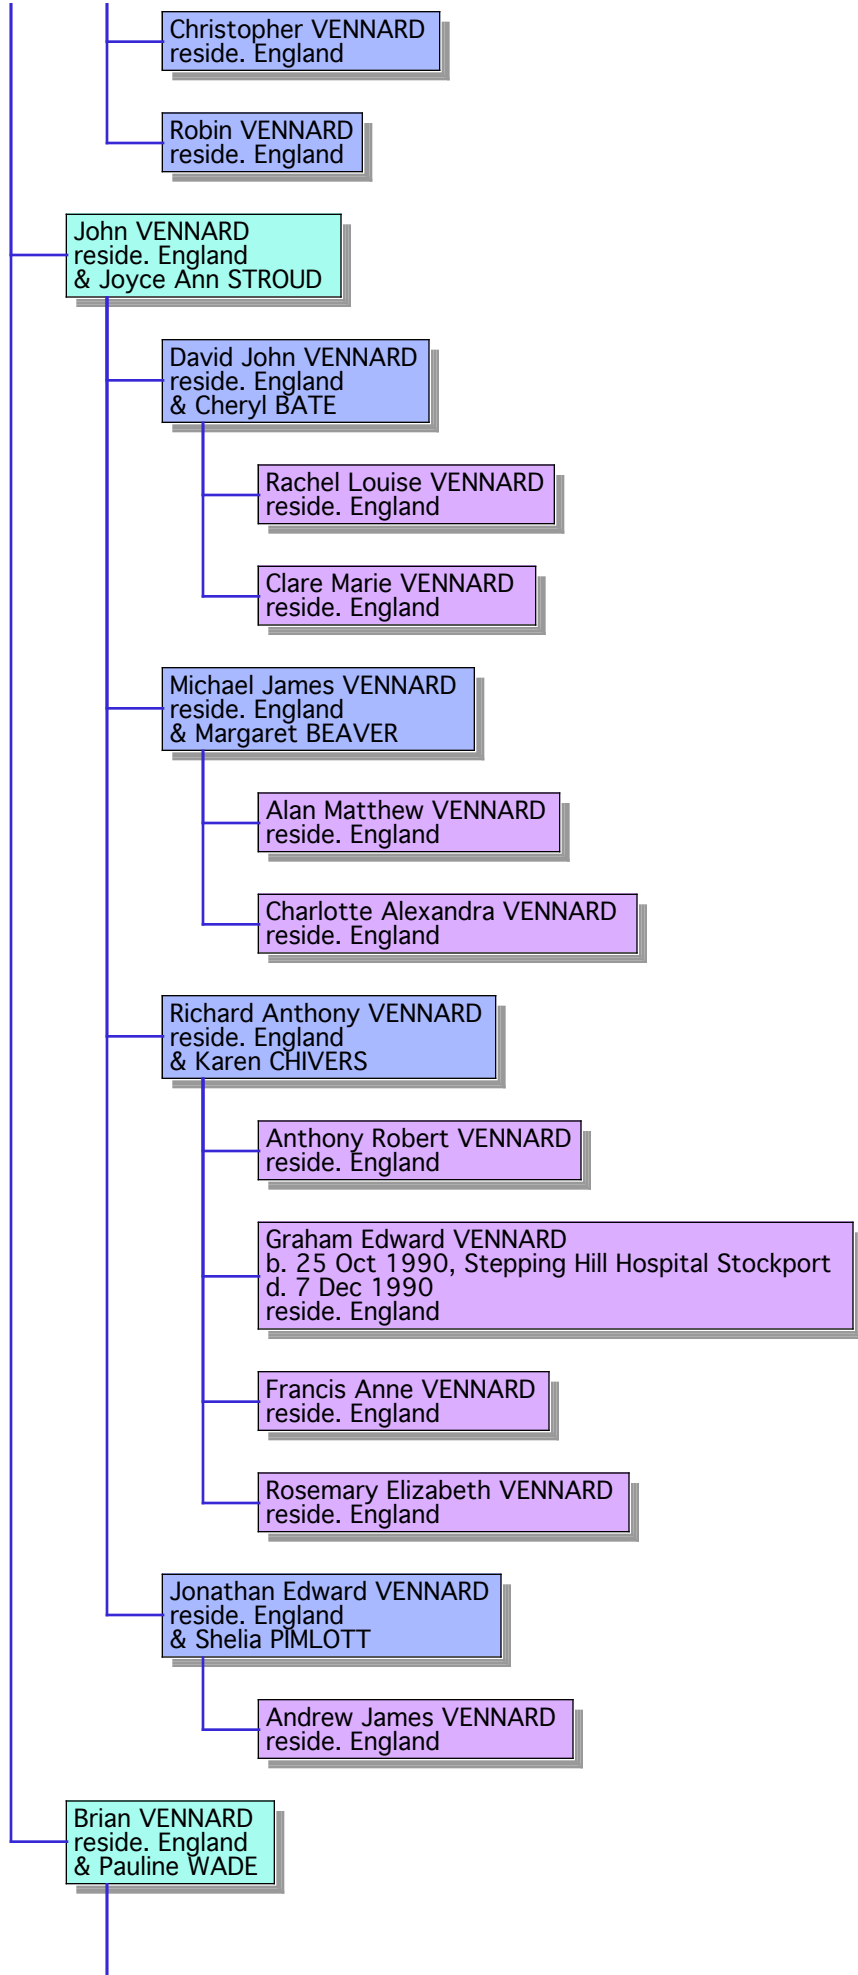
Christopher VENNARD
reside. England

Robin VENNARD
reside. England

John VENNARD
reside. England
& Joyce Ann STROUD

David John VENNARD
reside. England
& Cheryl BATE

Rachel Louise VENNARD
reside. England

Clare Marie VENNARD
reside. England

Michael James VENNARD
reside. England
& Margaret BEAVER

Alan Matthew VENNARD
reside. England

Charlotte Alexandra VENNARD
reside. England

Richard Anthony VENNARD
reside. England
& Karen CHIVERS

Anthony Robert VENNARD
reside. England

Graham Edward VENNARD
b. 25 Oct 1990, Stepping Hill Hospital Stockport
d. 7 Dec 1990
reside. England

Francis Anne VENNARD
reside. England

Rosemary Elizabeth VENNARD
reside. England

Jonathan Edward VENNARD
reside. England
& Shelia PIMLOTT

Andrew James VENNARD
reside. England

Brian VENNARD
reside. England
& Pauline WADE